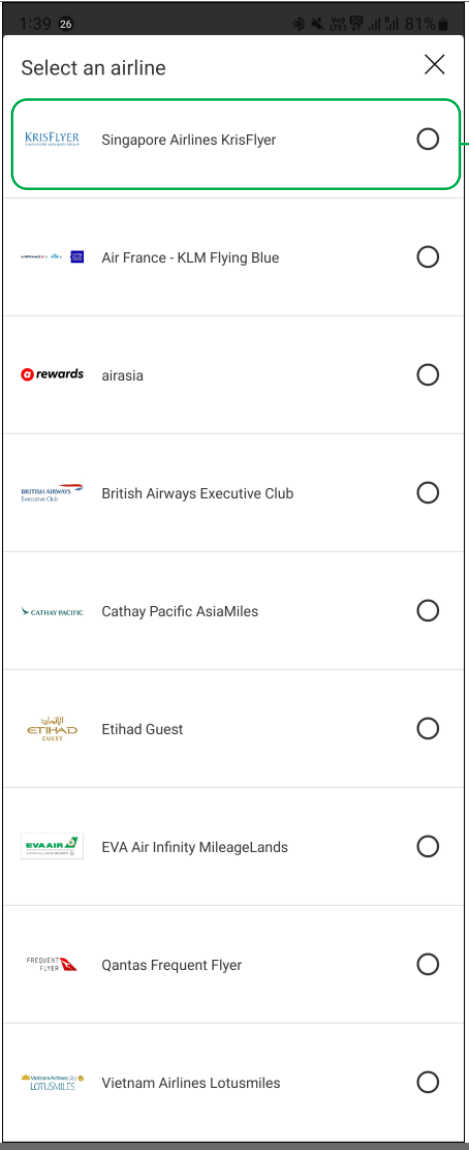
1:39 26 81%

Select an airline

KRISFLYER SINGAPORE AIRLINES GROUP Singapore Airlines KrisFlyer

Air France - KLM Flying Blue

rewards airasia

BRITISH AIRWAYS Executive Club British Airways Executive Club

CATHAY PACIFIC Cathay Pacific AsiaMiles

ETIHAD GUEST Etihad Guest

EVA AIR EVA Air Infinity MileageLands

FREQUENT FLYER Qantas Frequent Flyer

LOTUSMILES Vietnam Airlines Lotusmiles